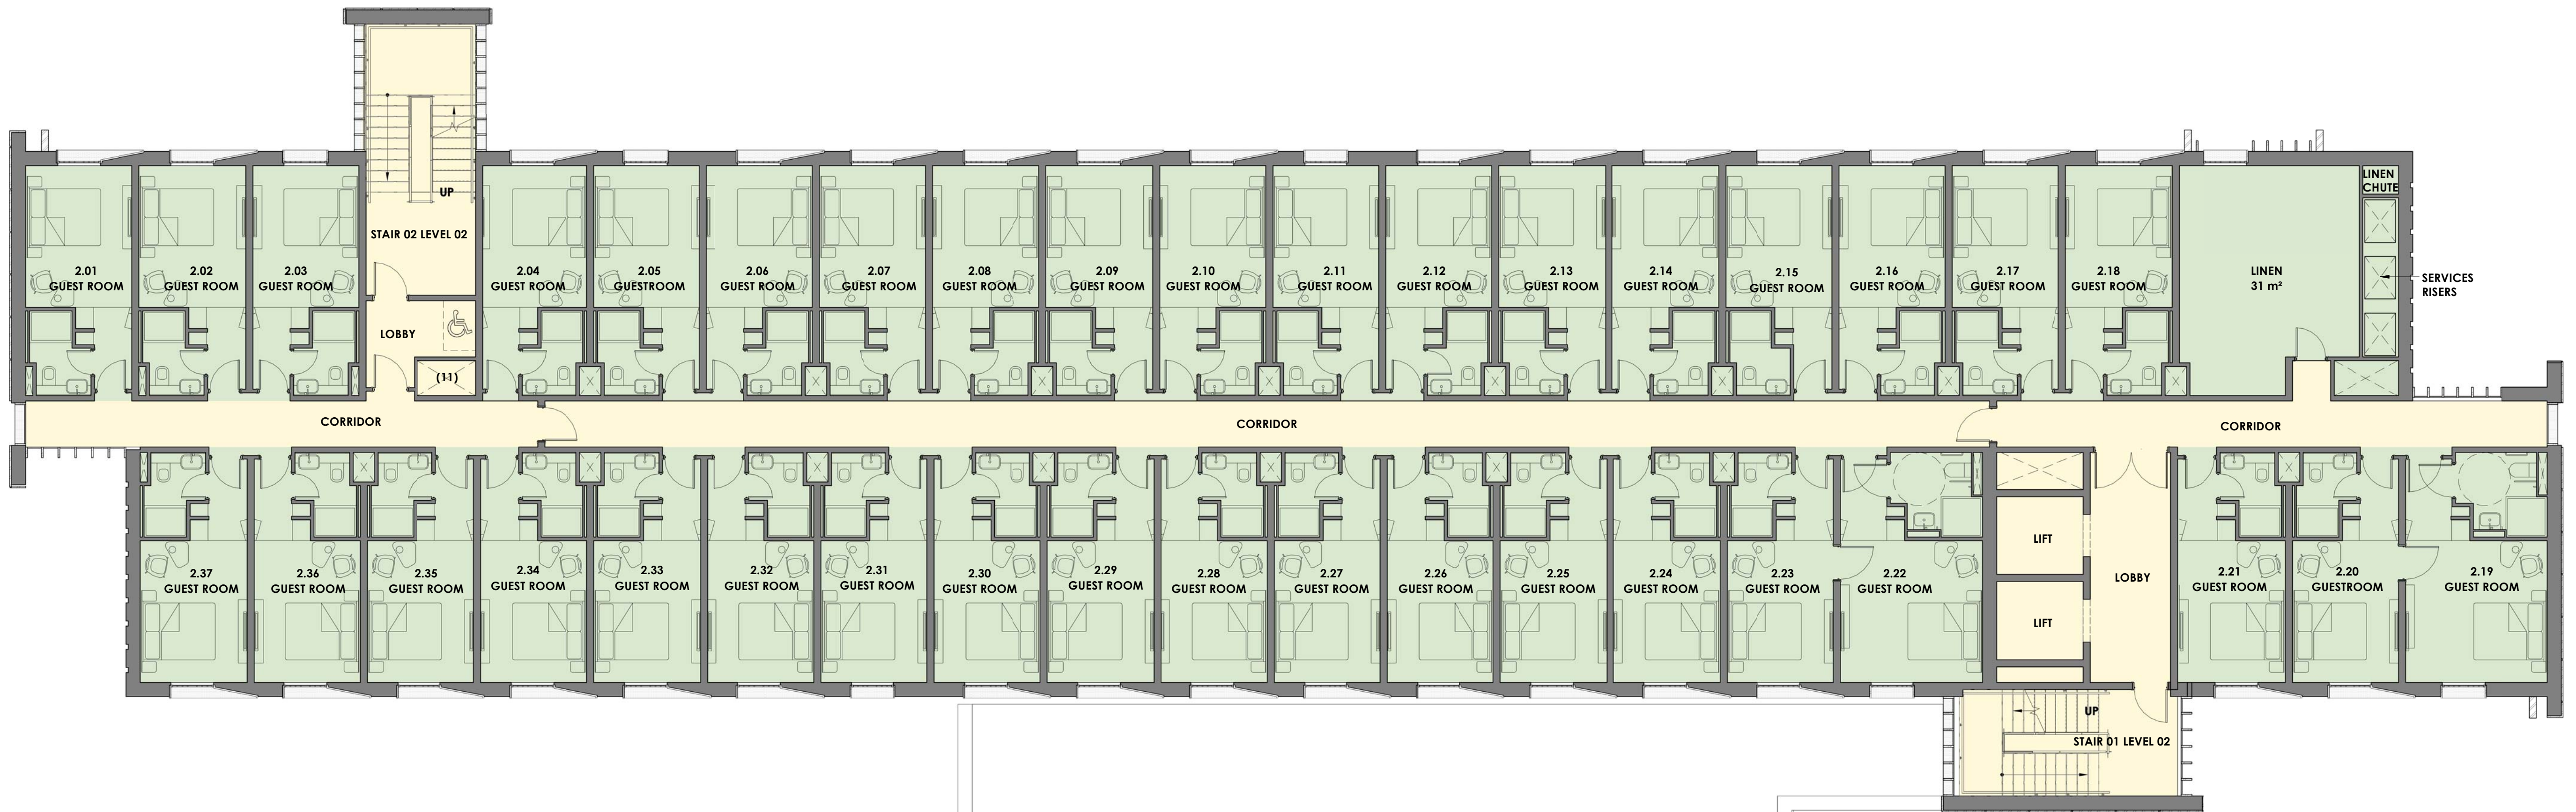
UP

STAIR 02 LEVEL 02

2.01
GUEST ROOM

2.02
GUEST ROOM

2.03
GUEST ROOM

LOBBY

(11)

2.04
GUEST ROOM

2.05
GUESTROOM

2.06
GUEST ROOM

2.07
GUEST ROOM

2.08
GUEST ROOM

2.09
GUEST ROOM

2.10
GUEST ROOM

2.11
GUEST ROOM

2.12
GUEST ROOM

2.13
GUEST ROOM

2.14
GUEST ROOM

2.15
GUEST ROOM

2.16
GUEST ROOM

2.17
GUEST ROOM

2.18
GUEST ROOM

LINEN
31 m²

LINEN CHUTE

SERVICES RISERS

CORRIDOR

CORRIDOR

CORRIDOR

2.37
GUEST ROOM

2.36
GUEST ROOM

2.35
GUEST ROOM

2.34
GUEST ROOM

2.33
GUEST ROOM

2.32
GUEST ROOM

2.31
GUEST ROOM

2.30
GUEST ROOM

2.29
GUEST ROOM

2.28
GUEST ROOM

2.27
GUEST ROOM

2.26
GUEST ROOM

2.25
GUEST ROOM

2.24
GUEST ROOM

2.23
GUEST ROOM

2.22
GUEST ROOM

LIFT

LIFT

LOBBY

2.21
GUEST ROOM

2.20
GUESTROOM

2.19
GUEST ROOM

UP

STAIR 01 LEVEL 02